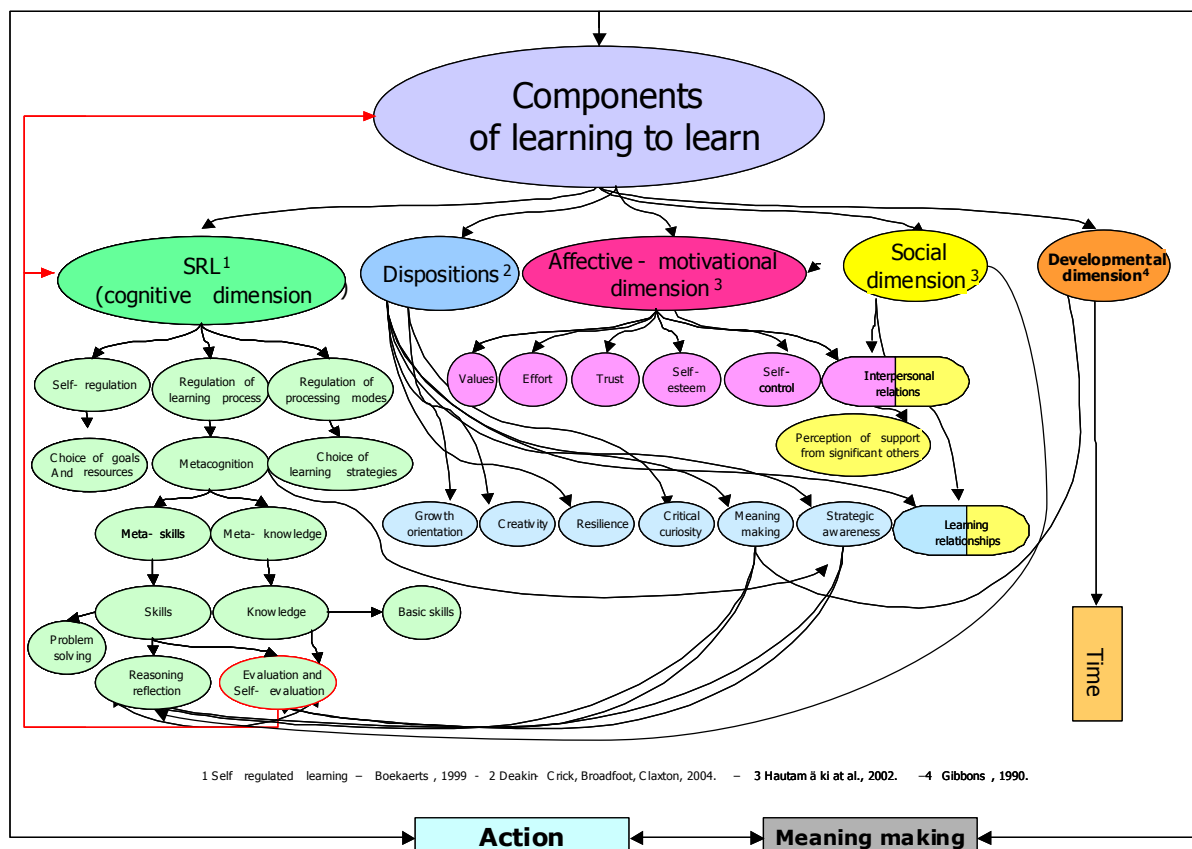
Components of learning to learn

SRL$^1$ (cognitive dimension)

Dispositions$^2$

Affective - motivational dimension$^3$

Social dimension$^3$

Developmental dimension$^4$

Self- regulation

Regulation of learning process

Regulation of processing modes

Choice of goals And resources

Metacognition

Choice of learning strategies

Meta- skills

Meta- knowledge

Skills

Knowledge

Basic skills

Problem solving

Reasoning reflection

Evaluation and Self- evaluation

Values

Effort

Trust

Self-esteem

Self-control

Interpersonal relations

Perception of support from significant others

Growth orientation

Creativity

Resilience

Critical curiosity

Meaning making

Strategic awareness

Learning relationships

Time

1 Self regulated learning – Boekaerts, 1999 - 2 Deakin Crick, Broadfoot, Claxton, 2004. – 3 Hautamäki at al., 2002. –4 Gibbons, 1990.

Action

Meaning making